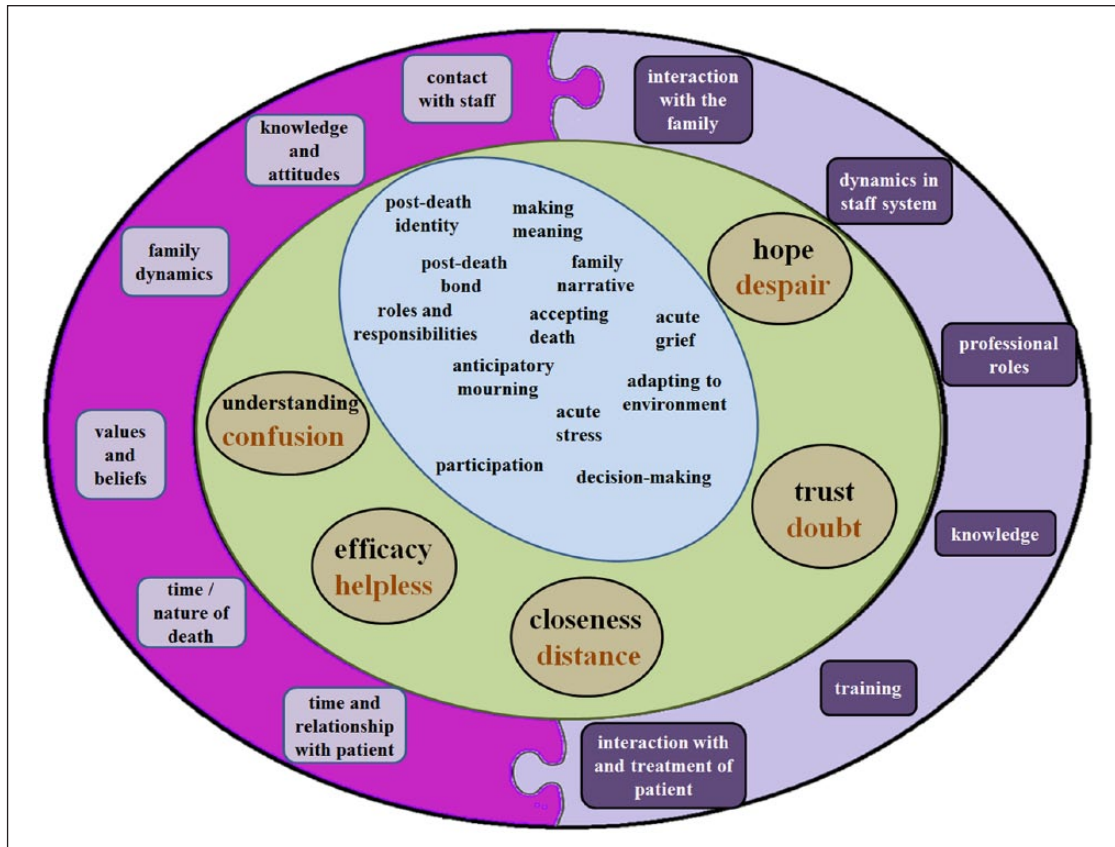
contact with staff

knowledge and attitudes

family dynamics

values and beliefs

time / nature of death

time and relationship with patient

interaction with the family

dynamics in staff system

professional roles

knowledge

training

interaction with and treatment of patient

post-death identity

making meaning

post-death bond

family narrative

roles and responsibilities

accepting death

acute grief

anticipatory mourning

adapting to environment

acute stress

participation

decision-making

hope
despair

understanding
confusion

trust
doubt

efficacy
helpless

closeness
distance